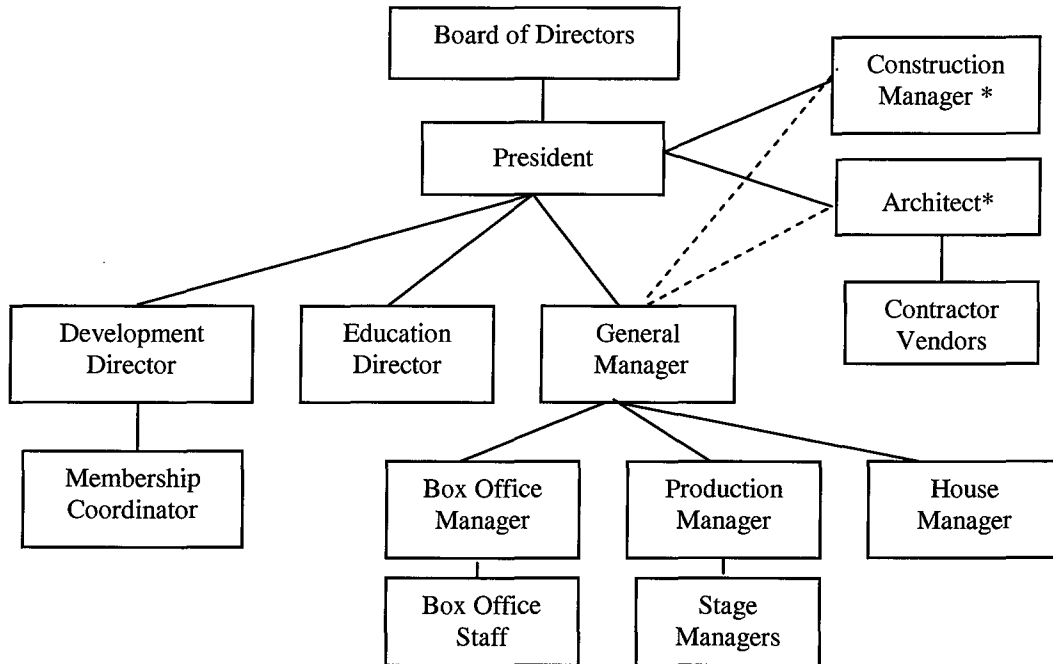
Board of Directors

Construction Manager *

President

Architect*

Contractor Vendors

Development Director

Education Director

General Manager

Membership Coordinator

Box Office Manager

Production Manager

House Manager

Box Office Staff

Stage Managers